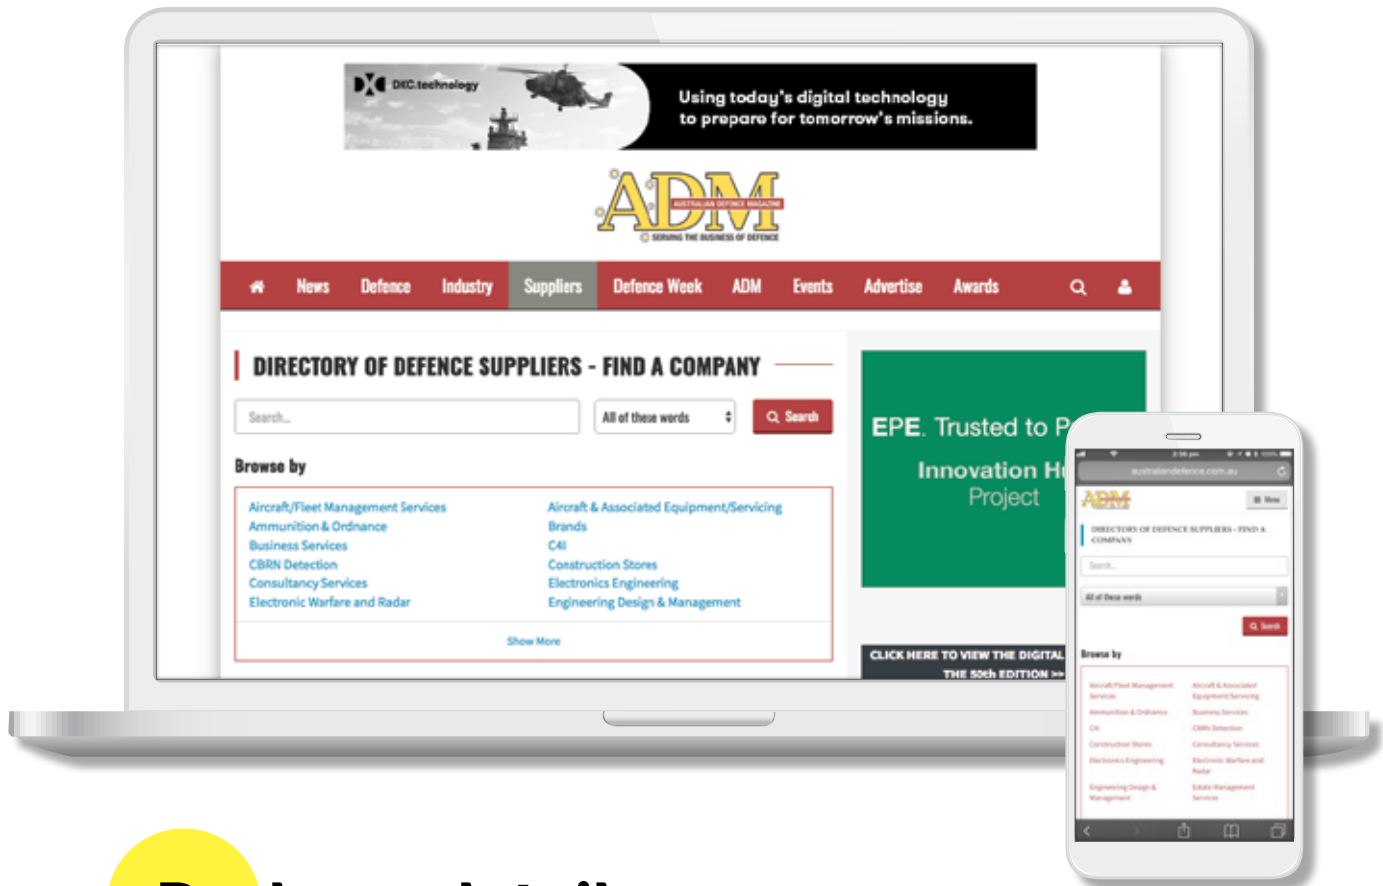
DXC.technology

Using today's digital technology to prepare for tomorrow's missions.

ADM
AUSTRALIAN DEFENCE MAGAZINE
SERVING THE BUSINESS OF DEFENCE

News Defence Industry Suppliers Defence Week ADM Events Advertise Awards

DIRECTORY OF DEFENCE SUPPLIERS - FIND A COMPANY

Search...

All of these words

Search

Browse by

Aircraft/Fleet Management Services
Ammunition & Ordnance
Business Services
CBRN Detection
Consultancy Services
Electronic Warfare and Radar

Aircraft & Associated Equipment/Servicing
Brands
C4I
Construction Stores
Electronics Engineering
Engineering Design & Management

Show More

EPE. Trusted to P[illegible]

Innovation H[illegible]
Project

CLICK HERE TO VIEW THE DIGITAL
THE 50th EDITION >>

australiandefence.com.au

ADM

Menu

DIRECTORY OF DEFENCE SUPPLIERS - FIND A COMPANY

Search...

All of these words

Search

Browse by

Aircraft/Fleet Management Services
Aircraft & Associated Equipment/Servicing
Ammunition & Ordnance
Business Services
C4I
CBRN Detection
Construction Stores
Consultancy Services
Electronics Engineering
Electronic Warfare and Radar
Engineering Design & Management
Estate Management Services